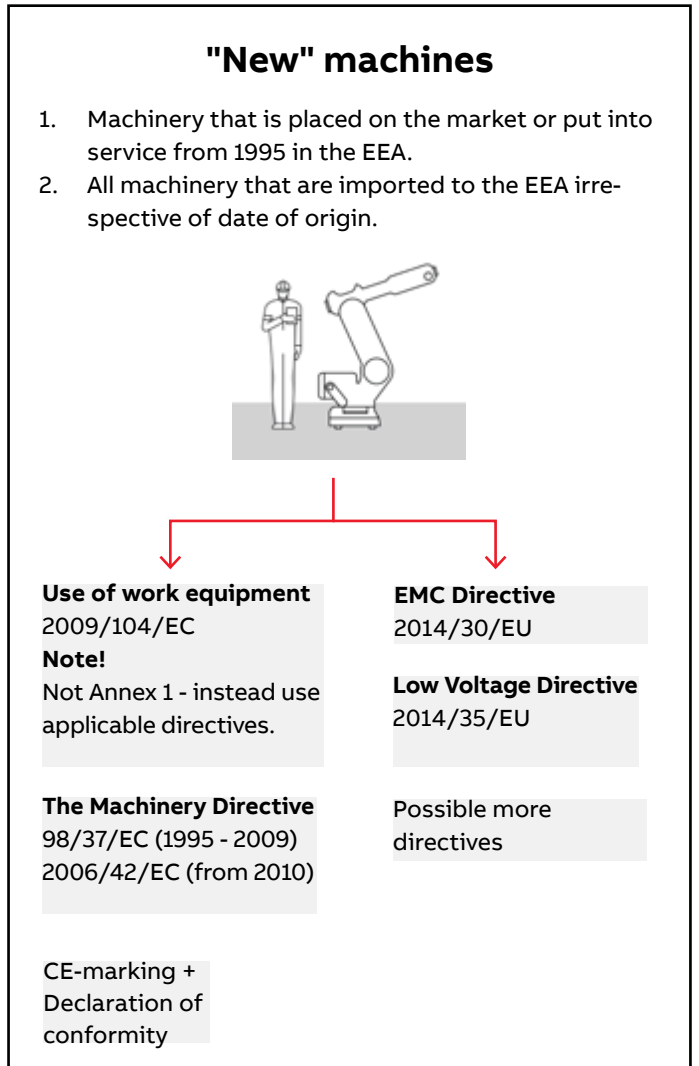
"New" machines

1. Machinery that is placed on the market or put into service from 1995 in the EEA.
2. All machinery that are imported to the EEA irrespective of date of origin.

**Use of work equipment**
2009/104/EC
**Note!**
Not Annex 1 - instead use applicable directives.

**EMC Directive**
2014/30/EU

**Low Voltage Directive**
2014/35/EU

**The Machinery Directive**
98/37/EC (1995 - 2009)
2006/42/EC (from 2010)

Possible more directives

CE-marking + Declaration of conformity